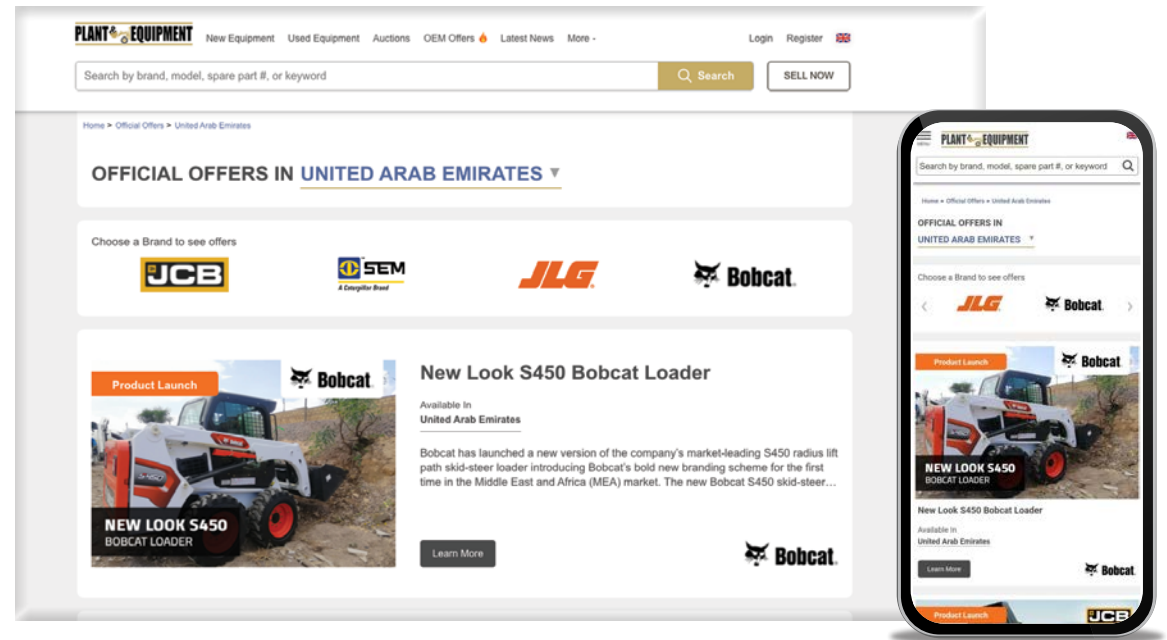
PLANT & EQUIPMENT New Equipment Used Equipment Auctions OEM Offers Latest News More - Login Register

Search by brand, model, spare part #, or keyword Search SELL NOW

Home > Official Offers > United Arab Emirates

OFFICIAL OFFERS IN UNITED ARAB EMIRATES ▼

Choose a Brand to see offers

JCB SEM A Caterpillar Brand JLG Bobcat

Product Launch Bobcat

NEW LOOK S450 BOBCAT LOADER

New Look S450 Bobcat Loader

Available In
United Arab Emirates

Bobcat has launched a new version of the company's market-leading S450 radius lift path skid-steer loader introducing Bobcat's bold new branding scheme for the first time in the Middle East and Africa (MEA) market. The new Bobcat S450 skid-steer...

Learn More

Bobcat

PLANT & EQUIPMENT

Search by brand, model, spare part #, or keyword

Home » Official Offers » United Arab Emirates

OFFICIAL OFFERS IN
UNITED ARAB EMIRATES ▼

Choose a Brand to see offers

JLG Bobcat

Product Launch Bobcat

NEW LOOK S450 BOBCAT LOADER

New Look S450 Bobcat Loader

Available In
United Arab Emirates

Learn More Bobcat

Product Launch JCB